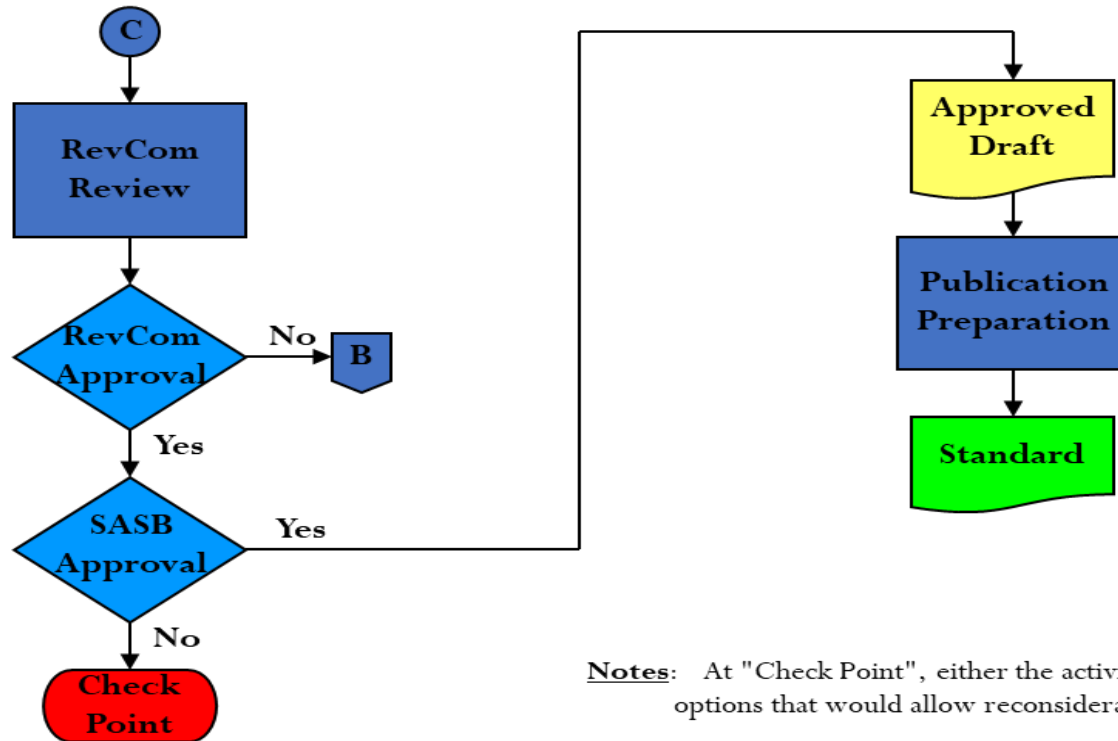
C

RevCom Review

RevCom Approval

No

B

Yes

SASB Approval

Yes

No

Check Point

Approved Draft

Publication Preparation

Standard

Notes: At "Check Point", either the activ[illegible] options that would allow reconsidera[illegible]